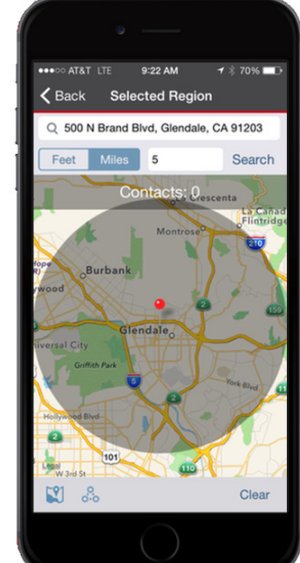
●●●○○ AT&T LTE 9:22 AM 70%

Back Selected Region

500 N Brand Blvd, Glendale, CA 91203

Feet Miles 5 Search

Contacts: 0

Crescenta

La Canada Flintridge

Montrose

210

Burbank

2

Glendale

5

Griffith Park

2

York Blvd

Hollywood Blvd

101

2

Clear